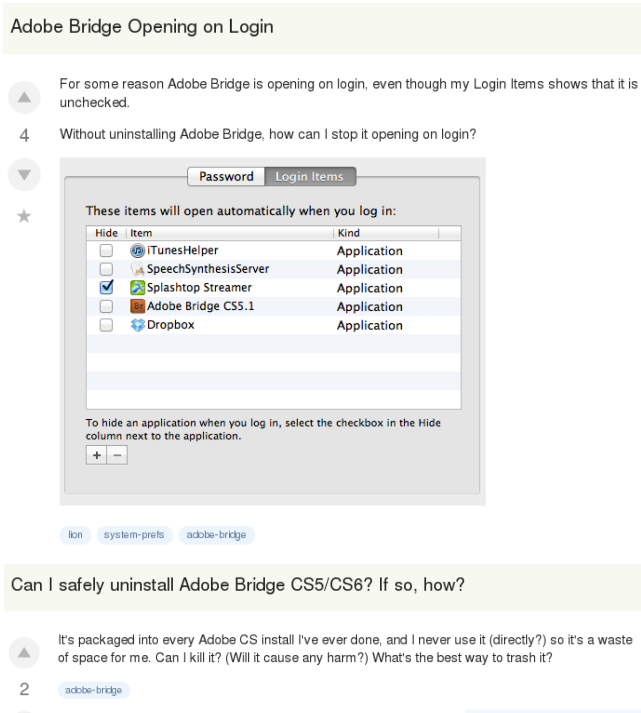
Adobe Bridge Opening on Login

For some reason Adobe Bridge is opening on login, even though my Login Items shows that it is unchecked.

4

Without uninstalling Adobe Bridge, how can I stop it opening on login?

Password | Login Items

These items will open automatically when you log in:

| Hide | Item | Kind |
|---|---|---|
| | iTunesHelper | Application |
| | SpeechSynthesisServer | Application |
| ✓ | Splashtop Streamer | Application |
| | Adobe Bridge CS5.1 | Application |
| | Dropbox | Application |

To hide an application when you log in, select the checkbox in the Hide column next to the application.

+ −

lion system-prefs adobe-bridge

Can I safely uninstall Adobe Bridge CS5/CS6? If so, how?

It's packaged into every Adobe CS install I've ever done, and I never use it (directly?) so it's a waste of space for me. Can I kill it? (Will it cause any harm?) What's the best way to trash it?

2

adobe-bridge